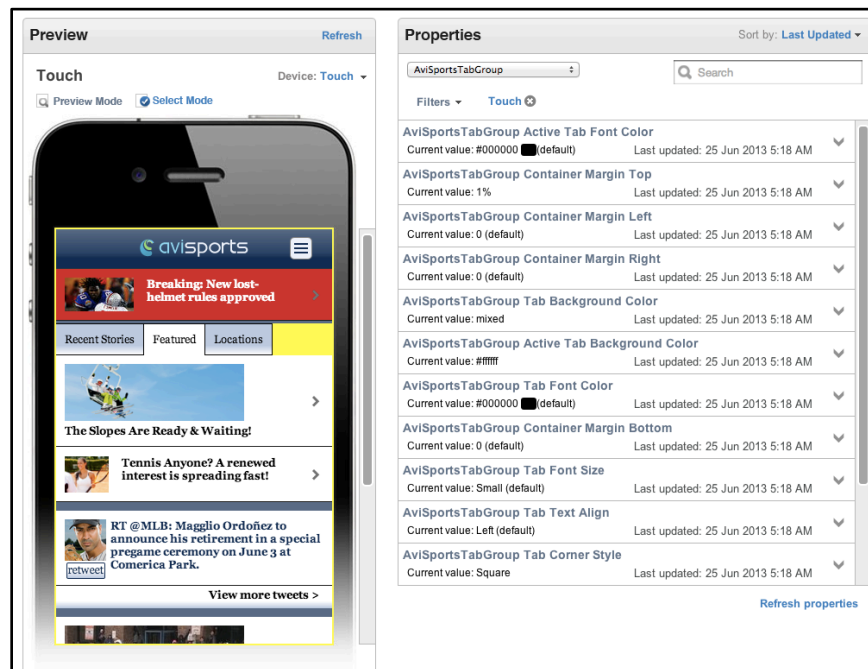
Preview
Refresh

Touch
Device: Touch

Preview Mode
Select Mode

avisports

Breaking: New lost-helmet rules approved

Recent Stories
Featured
Locations

The Slopes Are Ready & Waiting!

Tennis Anyone? A renewed interest is spreading fast!

RT @MLB: Magglio Ordoñez to announce his retirement in a special pregame ceremony on June 3 at Comerica Park.
retweet

View more tweets >

Properties
Sort by: Last Updated

AviSportsTabGroup
Search
Filters
Touch

AviSportsTabGroup Active Tab Font Color
Current value: #000000 (default)
Last updated: 25 Jun 2013 5:18 AM

AviSportsTabGroup Container Margin Top
Current value: 1%
Last updated: 25 Jun 2013 5:18 AM

AviSportsTabGroup Container Margin Left
Current value: 0 (default)
Last updated: 25 Jun 2013 5:18 AM

AviSportsTabGroup Container Margin Right
Current value: 0 (default)
Last updated: 25 Jun 2013 5:18 AM

AviSportsTabGroup Tab Background Color
Current value: mixed
Last updated: 25 Jun 2013 5:18 AM

AviSportsTabGroup Active Tab Background Color
Current value: #ffffff
Last updated: 25 Jun 2013 5:18 AM

AviSportsTabGroup Tab Font Color
Current value: #000000 (default)
Last updated: 25 Jun 2013 5:18 AM

AviSportsTabGroup Container Margin Bottom
Current value: 0 (default)
Last updated: 25 Jun 2013 5:18 AM

AviSportsTabGroup Tab Font Size
Current value: Small (default)
Last updated: 25 Jun 2013 5:18 AM

AviSportsTabGroup Tab Text Align
Current value: Left (default)
Last updated: 25 Jun 2013 5:18 AM

AviSportsTabGroup Tab Corner Style
Current value: Square
Last updated: 25 Jun 2013 5:18 AM

Refresh properties